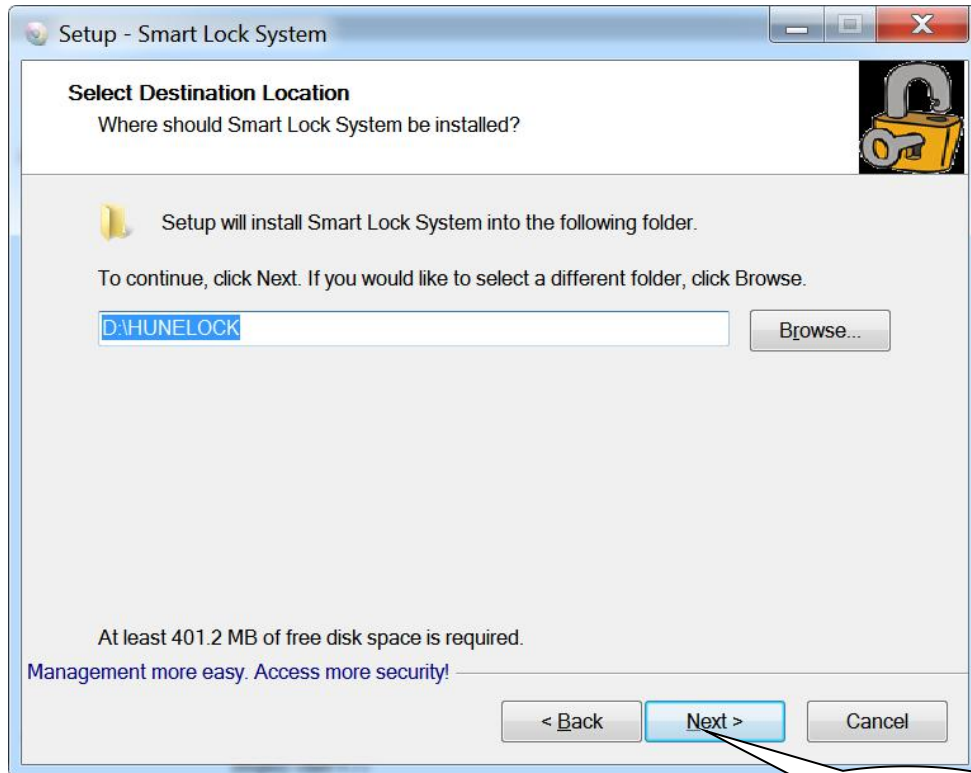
Setup - Smart Lock System

Select Destination Location
Where should Smart Lock System be installed?

Setup will install Smart Lock System into the following folder.

To continue, click Next. If you would like to select a different folder, click Browse.

D:\HUNELOCK

Browse...

At least 401.2 MB of free disk space is required.

Management more easy. Access more security!

< Back

Next >

Cancel